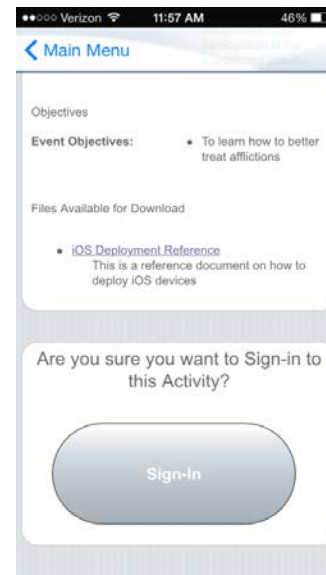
●●○○○ Verizon 11:57 AM 46%

Main Menu

Objectives

Event Objectives:

• To learn how to better treat afflictions

Files Available for Download

• iOS Deployment Reference
This is a reference document on how to deploy iOS devices

Are you sure you want to Sign-in to this Activity?

Sign-In